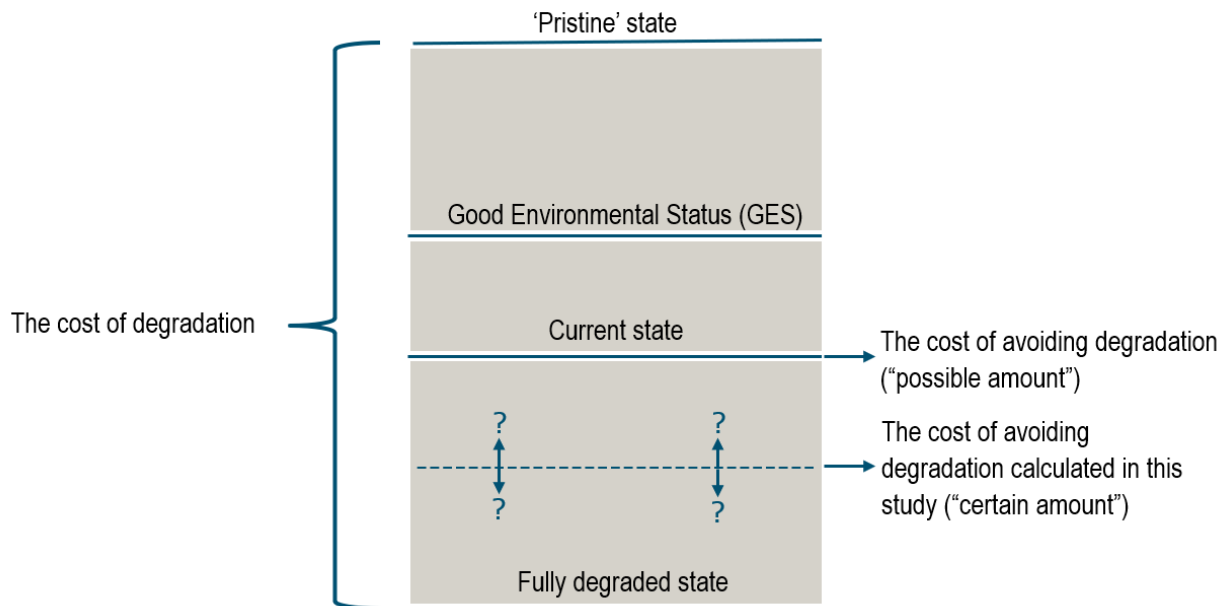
‘Pristine’ state

Good Environmental Status (GES)

The cost of degradation

Current state

The cost of avoiding degradation (“possible amount”)

?
?

?
?

The cost of avoiding degradation calculated in this study (“certain amount”)

Fully degraded state